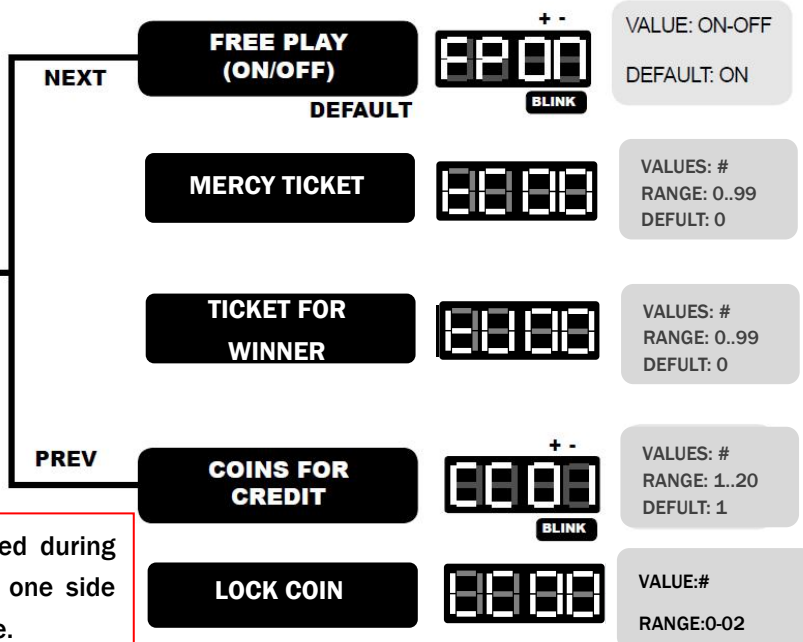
NEXT

FREE PLAY (ON/OFF)

DEFAULT

+ -

FP ON

BLINK

VALUE: ON-OFF

DEFAULT: ON

MERCY TICKET

VALUES: #
RANGE: 0..99
DEFULT: 0

TICKET FOR WINNER

VALUES: #
RANGE: 0..99
DEFULT: 0

PREV

COINS FOR CREDIT

+ -

CC 01

BLINK

VALUES: #
RANGE: 1..20
DEFULT: 1

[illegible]ed during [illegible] one side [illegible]e.

LOCK COIN

VALUE:#

RANGE:0-02